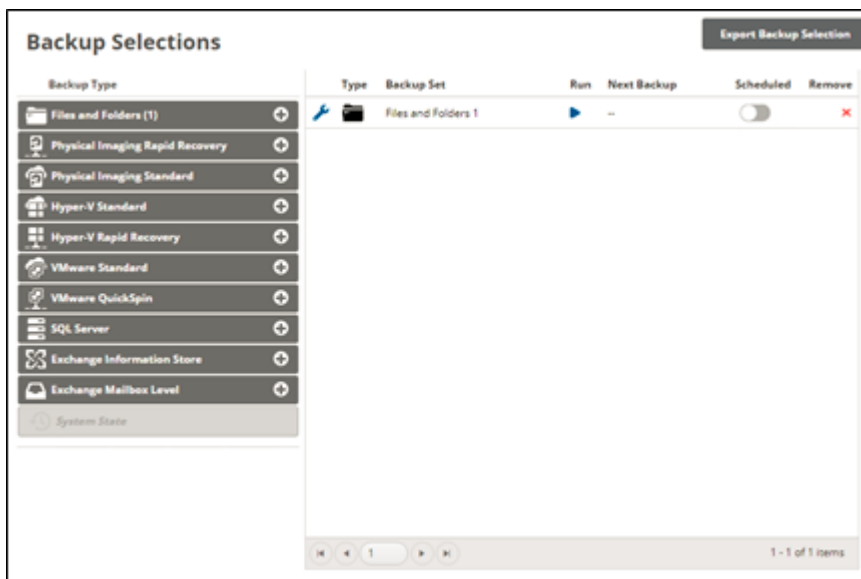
Backup Selections

Export Backup Selection

Backup Type

Files and Folders (1)

Physical Imaging Rapid Recovery

Physical Imaging Standard

Hyper-V Standard

Hyper-V Rapid Recovery

VMware Standard

VMware QuickSpin

SQL Server

Exchange Information Store

Exchange Mailbox Level

System State

| | Type | Backup Set | Run | Next Backup | Scheduled | Remove |
|---|---|---|---|---|---|---|
| | | Files and Folders 1 | | -- | | × |

1

1 - 1 of 1 items